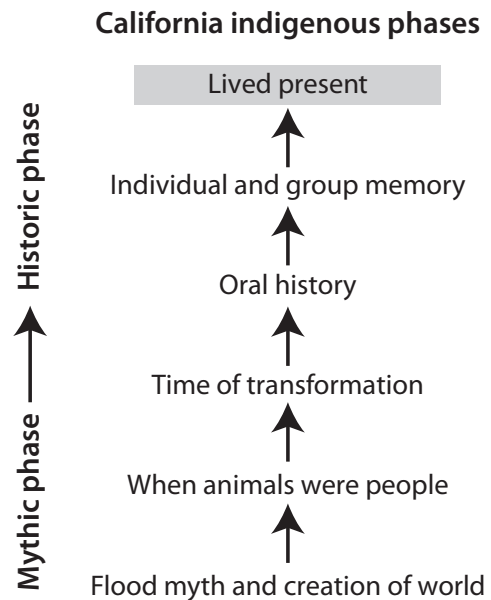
California indigenous phases

Mythic phase → Historic phase

Lived present

Individual and group memory

Oral history

Time of transformation

When animals were people

Flood myth and creation of world